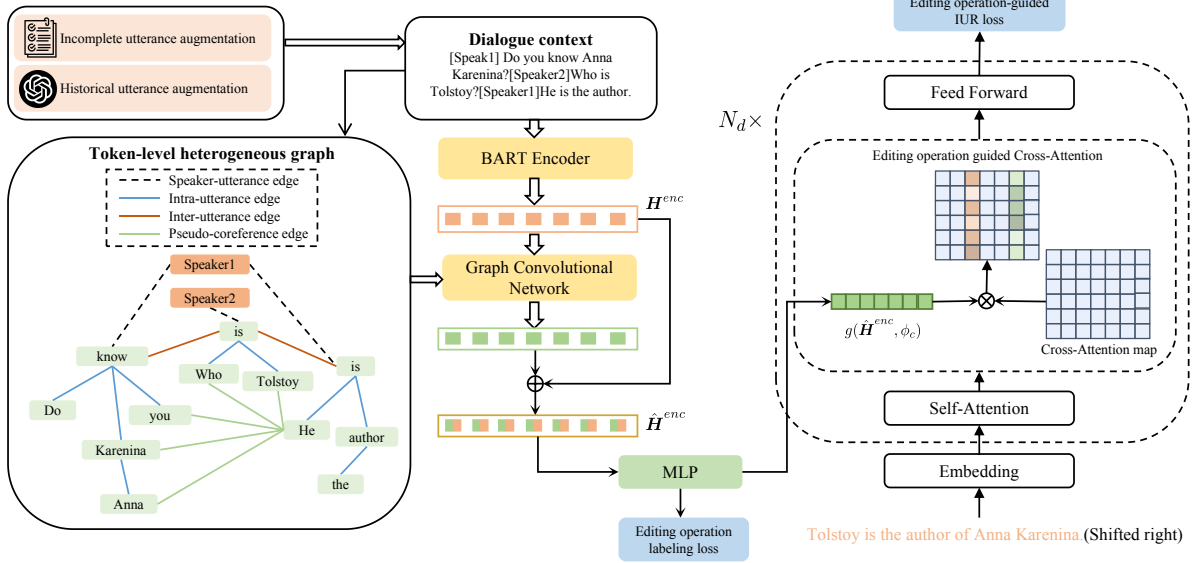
Incomplete utterance augmentation

Historical utterance augmentation

Dialogue context
[Speak1] Do you know Anna Karenina?[Speaker2]Who is Tolstoy?[Speaker1]He is the author.

BART Encoder

$\boldsymbol{H}^{enc}$

Graph Convolutional Network

$\hat{\boldsymbol{H}}^{enc}$

MLP

Editing operation labeling loss

Token-level heterogeneous graph

Speaker-utterance edge
Intra-utterance edge
Inter-utterance edge
Pseudo-coreference edge

Speaker1
Speaker2
is
know
Who
Tolstoy
is
Do
you
He
author
Karenina
the
Anna

Editing operation-guided IUR loss

$N_d\times$

Feed Forward

Editing operation guided Cross-Attention

$g(\hat{\boldsymbol{H}}^{enc}, \phi_c)$

Cross-Attention map

Self-Attention

Embedding

Tolstoy is the author of Anna Karenina (Shifted right)